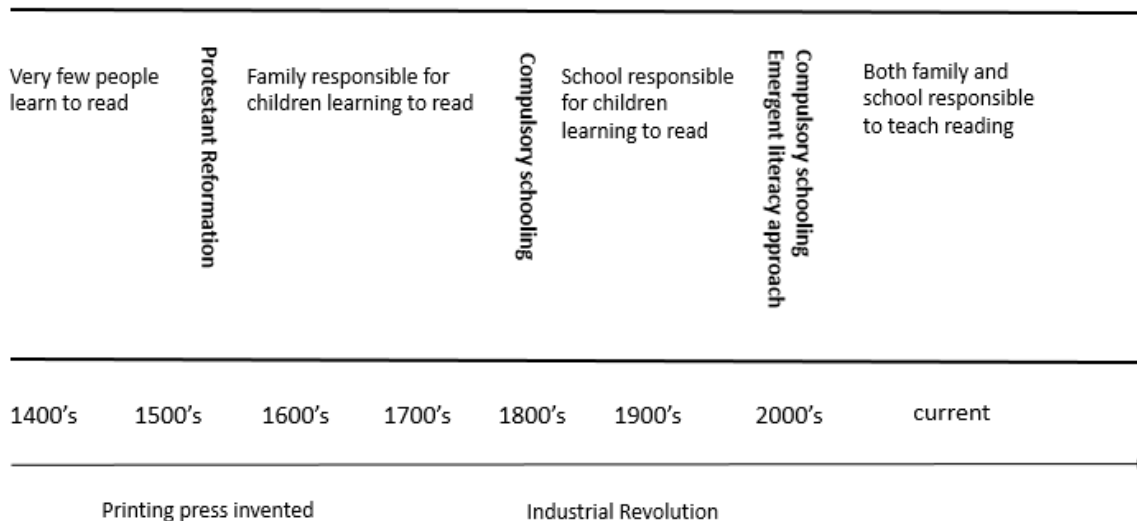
Very few people learn to read

Protestant Reformation

Family responsible for children learning to read

Compulsory schooling

School responsible for children learning to read

Compulsory schooling
Emergent literacy approach

Both family and school responsible to teach reading

1400's 1500's 1600's 1700's 1800's 1900's 2000's current

Printing press invented

Industrial Revolution